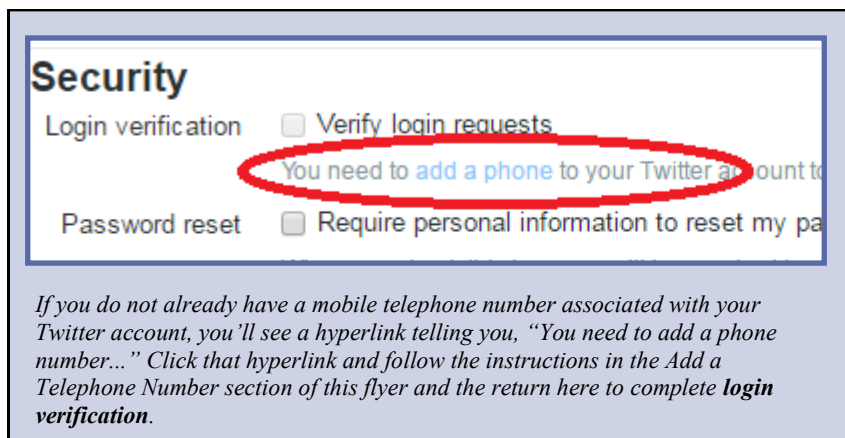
Security

Login verification Verify login requests

You need to add a phone to your Twitter a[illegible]ount t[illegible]

Password reset Require personal information to reset my pa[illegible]

*If you do not already have a mobile telephone number associated with your Twitter account, you'll see a hyperlink telling you, "You need to add a phone number..." Click that hyperlink and follow the instructions in the Add a Telephone Number section of this flyer and the return here to complete **login verification**.*